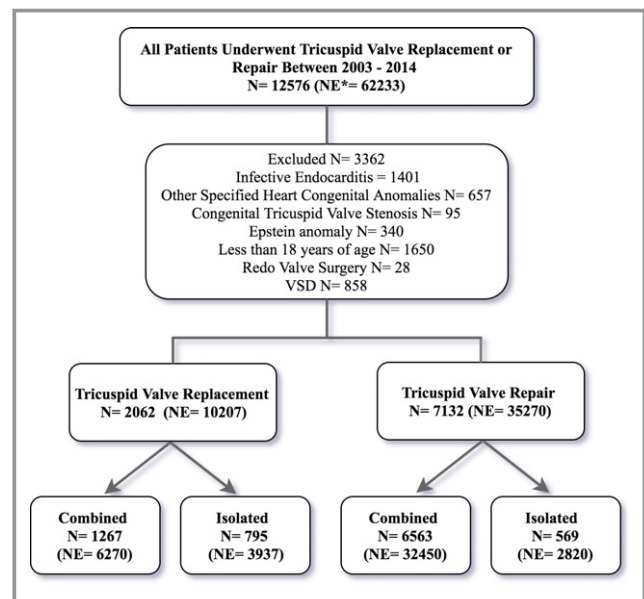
All Patients Underwent Tricuspid Valve Replacement or Repair Between 2003 - 2014
N= 12576 (NE*= 62233)

Excluded N= 3362
Infective Endocarditis = 1401
Other Specified Heart Congenital Anomalies N= 657
Congenital Tricuspid Valve Stenosis N= 95
Epstein anomaly N= 340
Less than 18 years of age N= 1650
Redo Valve Surgery N= 28
VSD N= 858

Tricuspid Valve Replacement
N= 2062 (NE= 10207)

Tricuspid Valve Repair
N= 7132 (NE= 35270)

Combined
N= 1267
(NE= 6270)

Isolated
N= 795
(NE= 3937)

Combined
N= 6563
(NE= 32450)

Isolated
N= 569
(NE= 2820)